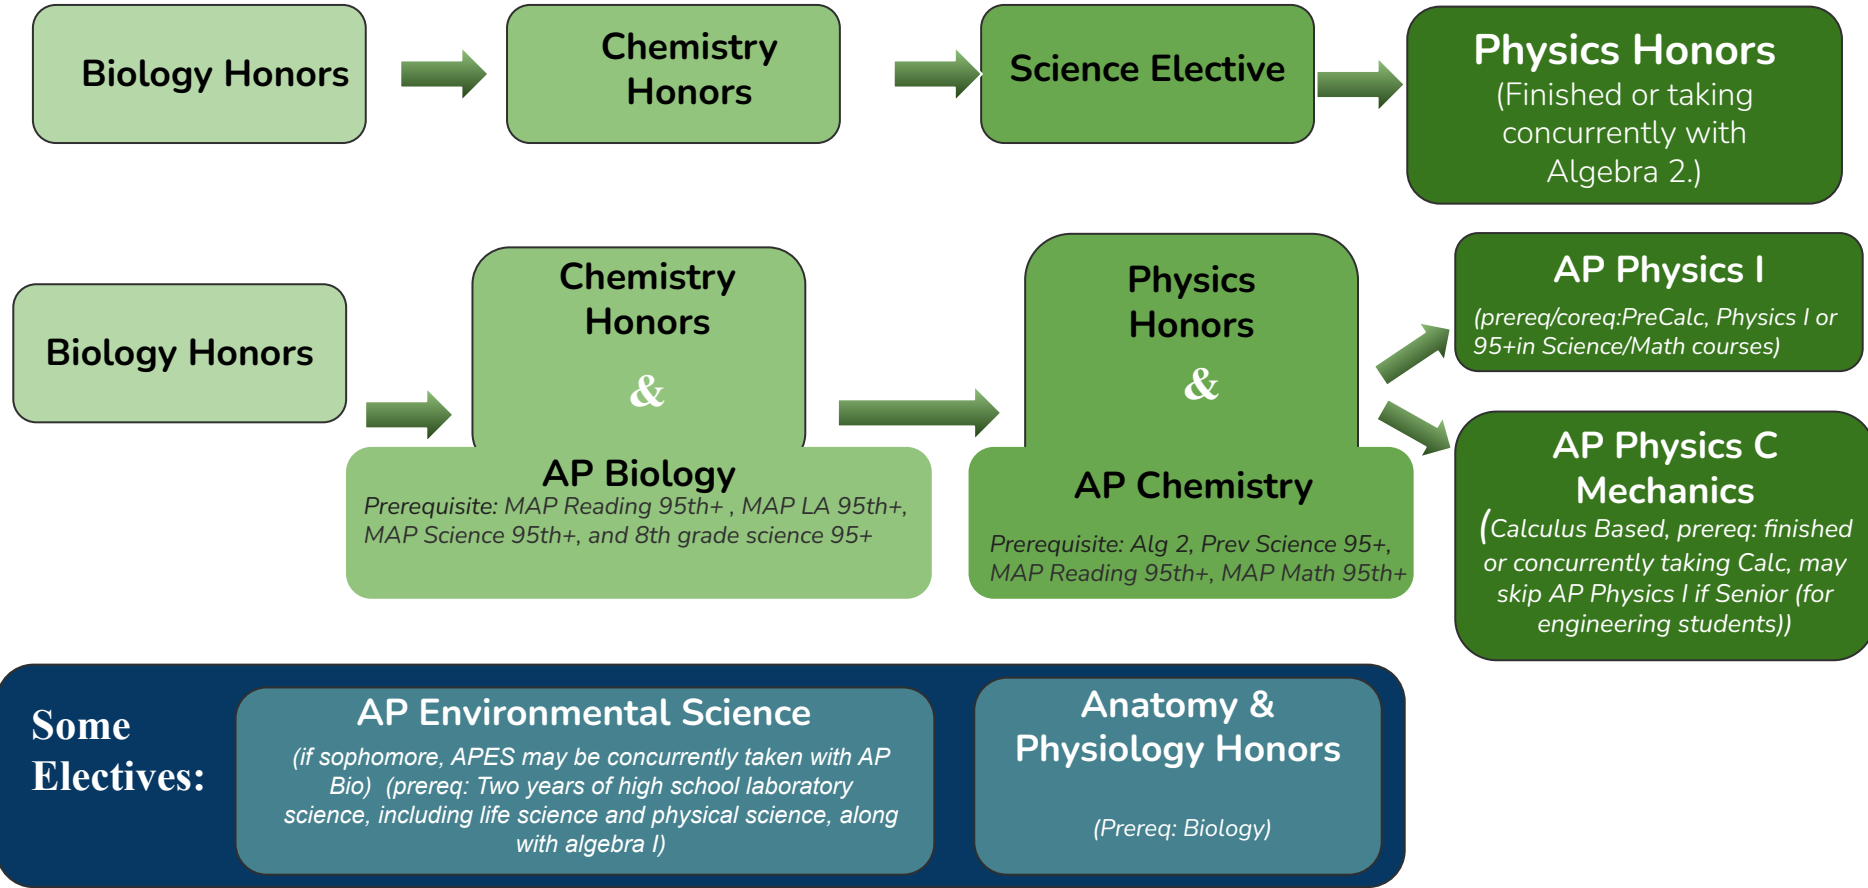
Biology Honors

Chemistry Honors

Science Elective

Physics Honors
(Finished or taking concurrently with Algebra 2.)

Biology Honors

Chemistry Honors
&
AP Biology
Prerequisite: MAP Reading 95th+ , MAP LA 95th+, MAP Science 95th+, and 8th grade science 95+

Physics Honors
&
AP Chemistry
Prerequisite: Alg 2, Prev Science 95+, MAP Reading 95th+, MAP Math 95th+

AP Physics I
(prereq/coreq:PreCalc, Physics I or 95+in Science/Math courses)

AP Physics C Mechanics
(Calculus Based, prereq: finished or concurrently taking Calc, may skip AP Physics I if Senior (for engineering students))

Some Electives:

AP Environmental Science
(if sophomore, APES may be concurrently taken with AP Bio) (prereq: Two years of high school laboratory science, including life science and physical science, along with algebra I)

Anatomy & Physiology Honors
(Prereq: Biology)